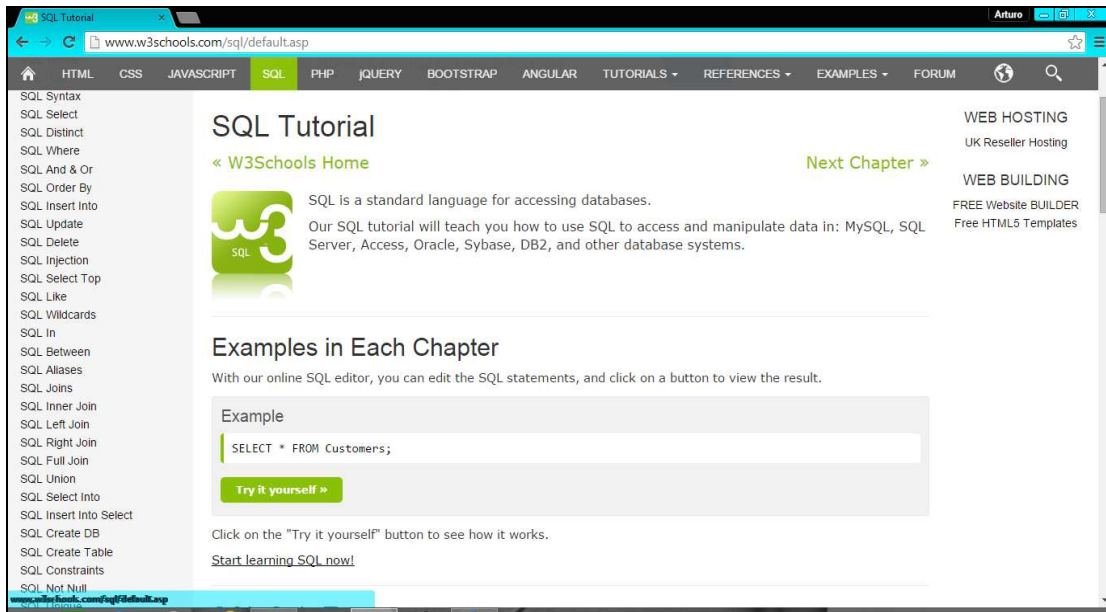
SQL Tutorial

Arturo

www.w3schools.com/sql/default.asp

HTML CSS JAVASCRIPT SQL PHP jQUERY BOOTSTRAP ANGULAR TUTORIALS ▾ REFERENCES ▾ EXAMPLES ▾ FORUM

SQL Syntax
SQL Select
SQL Distinct
SQL Where
SQL And & Or
SQL Order By
SQL Insert Into
SQL Update
SQL Delete
SQL Injection
SQL Select Top
SQL Like
SQL Wildcards
SQL In
SQL Between
SQL Aliases
SQL Joins
SQL Inner Join
SQL Left Join
SQL Right Join
SQL Full Join
SQL Union
SQL Select Into
SQL Insert Into Select
SQL Create DB
SQL Create Table
SQL Constraints
SQL Not Null
SQL Unique

SQL Tutorial

« W3Schools Home

Next Chapter »

SQL

SQL is a standard language for accessing databases.

Our SQL tutorial will teach you how to use SQL to access and manipulate data in: MySQL, SQL Server, Access, Oracle, Sybase, DB2, and other database systems.

Examples in Each Chapter

With our online SQL editor, you can edit the SQL statements, and click on a button to view the result.

Example

SELECT * FROM Customers;

Try it yourself »

Click on the "Try it yourself" button to see how it works.

Start learning SQL now!

WEB HOSTING
UK Reseller Hosting

WEB BUILDING
FREE Website BUILDER
Free HTML5 Templates

www.w3schools.com/sql/default.asp